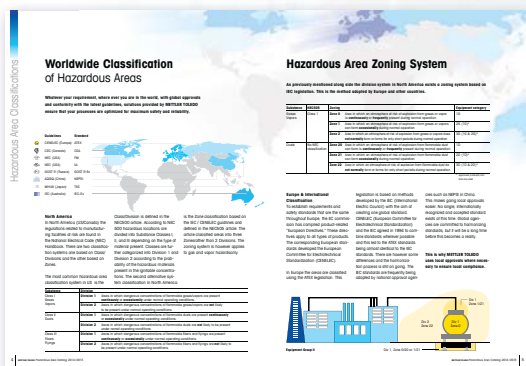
Hazardous Area Classifications

Worldwide Classification of Hazardous Areas

Whatever your requirement, where ever you are in the world, with global approvals and conformity with the latest guidelines, solutions provided by METTLER TOLEDO ensure that your processes are optimized for maximum safety and reliability.

Hazardous Area Zoning System

As previously mentioned along side the division system in North America exists a zoning system based on IEC legislation. This is the method adopted by Europe and other countries.

North America

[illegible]

Europe & International Classification

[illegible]

This is why METTLER TOLEDO uses local approvals where necessary to ensure local compliance.

Zone 1 Zone 2

Zone 0 Zone 20 Zone 21 Zone 22

4 METTLER TOLEDO Hazardous Area Catalog 2014/2015

METTLER TOLEDO Hazardous Area Catalog 2014/2015 5